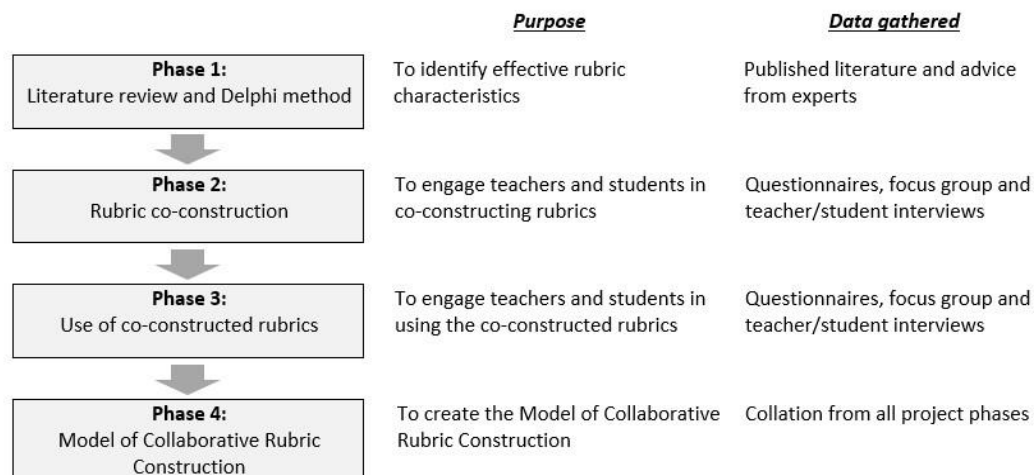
| | *Purpose* | *Data gathered* |
|---|---|---|
| **Phase 1:** Literature review and Delphi method | To identify effective rubric characteristics | Published literature and advice from experts |
| **Phase 2:** Rubric co-construction | To engage teachers and students in co-constructing rubrics | Questionnaires, focus group and teacher/student interviews |
| **Phase 3:** Use of co-constructed rubrics | To engage teachers and students in using the co-constructed rubrics | Questionnaires, focus group and teacher/student interviews |
| **Phase 4:** Model of Collaborative Rubric Construction | To create the Model of Collaborative Rubric Construction | Collation from all project phases |